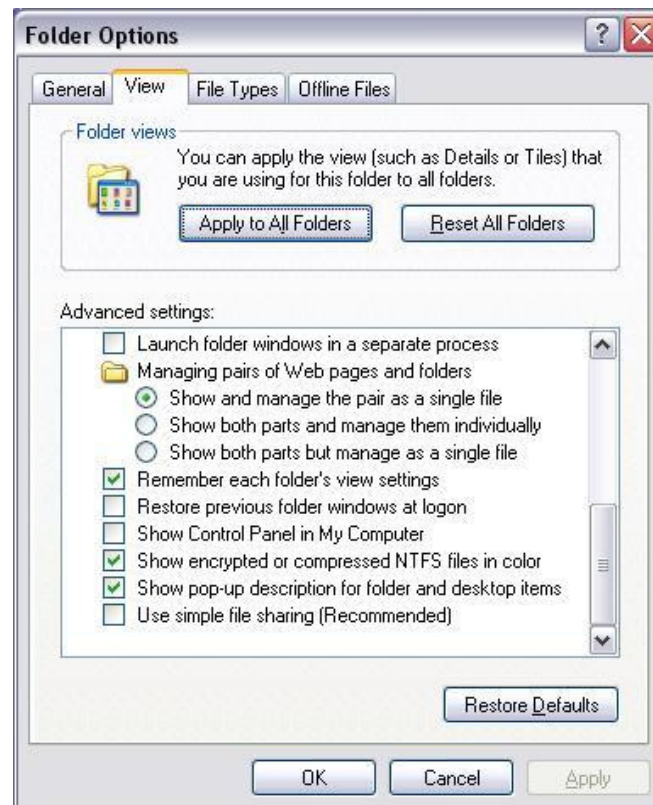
Folder Options

General | View | File Types | Offline Files

Folder views

You can apply the view (such as Details or Tiles) that you are using for this folder to all folders.

Apply to All Folders | Reset All Folders

Advanced settings:

Launch folder windows in a separate process
Managing pairs of Web pages and folders
Show and manage the pair as a single file
Show both parts and manage them individually
Show both parts but manage as a single file
Remember each folder's view settings
Restore previous folder windows at logon
Show Control Panel in My Computer
Show encrypted or compressed NTFS files in color
Show pop-up description for folder and desktop items
Use simple file sharing (Recommended)

Restore Defaults

OK | Cancel | Apply